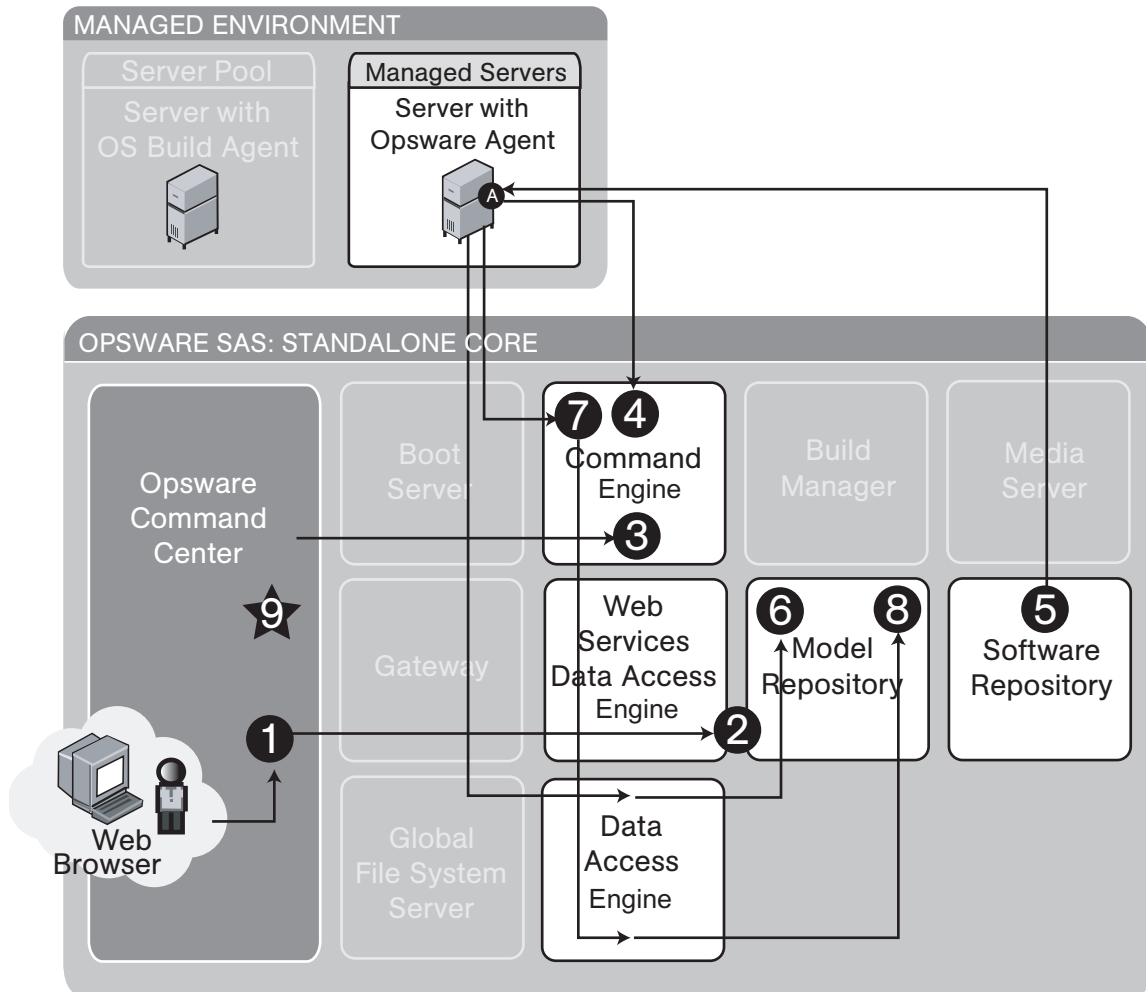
MANAGED ENVIRONMENT

Server Pool
Server with OS Build Agent

Managed Servers
Server with Opsware Agent

A

OPSWARE SAS: STANDALONE CORE

Opsware Command Center

9

1

Web Browser

Boot Server

Gateway

Global File System Server

7 4
Command Engine
3

Web Services Data Access Engine
2

Data Access Engine

Build Manager

6 8
Model Repository

Media Server

5
Software Repository